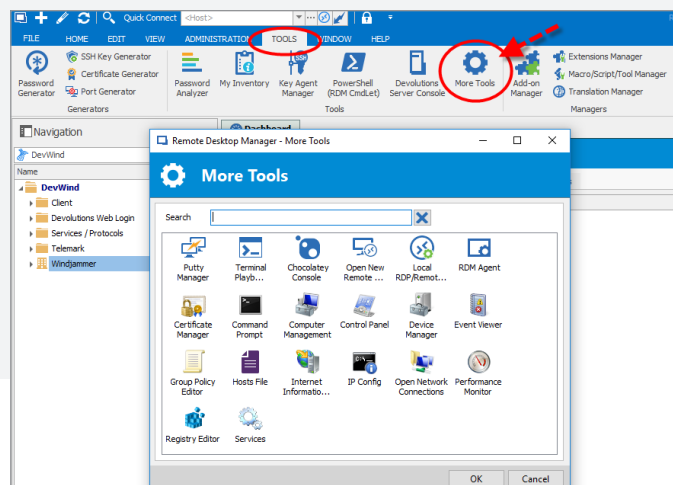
Quick Connect <Host>

FILE HOME EDIT VIEW ADMINISTRATION TOOLS WINDOW HELP

Password Generator
SSH Key Generator
Certificate Generator
Port Generator
Generators

Password Analyzer
My Inventory
Key Agent Manager
PowerShell (RDM CmdLet)
Devolutions Server Console
More Tools
Tools

Add-on Manager
Extensions Manager
Macro/Script/Tool Manager
Translation Manager
Managers

Navigation
DevWind
Name
DevWind
Client
Devolutions Web Login
Services / Protocols
Telemark
Windjammer

Dashboard

Remote Desktop Manager - More Tools

More Tools

Search

Putty Manager
Terminal Playb...
Chocolatey Console
Open New Remote ...
Local RDP/Remot...
RDM Agent
Certificate Manager
Command Prompt
Computer Management
Control Panel
Device Manager
Event Viewer
Group Policy Editor
Hosts File
Internet Informatio...
IP Config
Open Network Connections
Performance Monitor
Registry Editor
Services

OK
Cancel